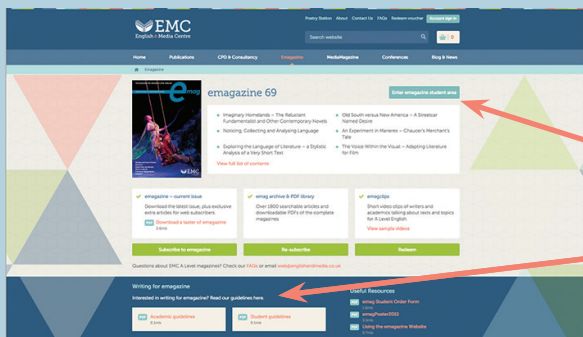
EMC
English & Media Centre

Poetry Station About Contact Us FAQs Redeem voucher Account sign in

Search website

0

Home Publications CPD & Consultancy Emagazine MediaMagazine Conferences Blog & News

emagazine

emagazine 69

Enter emagazine student area

Imaginary Homelands – The Reluctant Fundamentalist and Other Contemporary Novels

Noticing, Collecting and Analysing Language

Exploring the Language of Literature – a Stylistic Analysis of a Very Short Text

View full list of contents

Old South versus New America – A Streetcar Named Desire

An Experiment in Marvels – Chaucer's Merchant's Tale

The Voice Within the Visual – Adapting Literature for Film

emagazine – current issue
Download the latest issue, plus exclusive extra articles for web subscribers
PDF Download a taster of emagazine
3.6mb

emag archive & PDF library
Over 1800 searchable articles and downloadable PDFs of the complete magazines

emagClips
Short video clips of writers and academics talking about texts and topics for A Level English
View sample videos

Subscribe to emagazine

Re-subscribe

Redeem

Questions about EMC A Level magazines? Check our FAQs or email web@englishandmedia.co.uk

Writing for emagazine
Interested in writing for emagazine? Read our guidelines here:

PDF Academic guidelines
0.1mb

PDF Student guidelines
0.1mb

Useful Resources

PDF emag Student Order Form
0.1mb

PDF emagPoster2015
1.4mb

PDF Using the emagazine Website
0.1mb